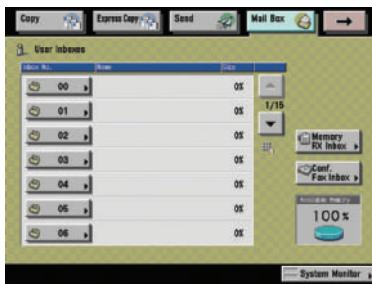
Copy

Express Copy

Send

Mail Box

User inboxes

| Inbox No. | Name | Size |
|---|---|---|
| 00 | | 0% |
| 01 | | 0% |
| 02 | | 0% |
| 03 | | 0% |
| 04 | | 0% |
| 05 | | 0% |
| 06 | | 0% |

1/15

Memory RX Inbox

Conf. Fax Inbox

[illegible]

100%

System Monitor